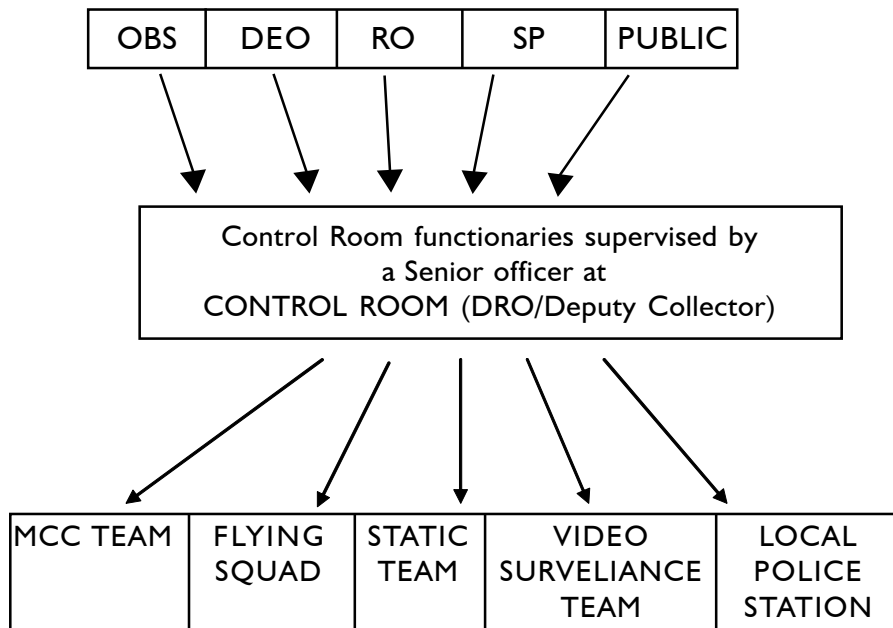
| OBS | DEO | RO | SP | PUBLIC |
|---|---|---|---|---|

Control Room functionaries supervised by a Senior officer at CONTROL ROOM (DRO/Deputy Collector)

| MCC TEAM | FLYING SQUAD | STATIC TEAM | VIDEO SURVELIANCE TEAM | LOCAL POLICE STATION |
|---|---|---|---|---|